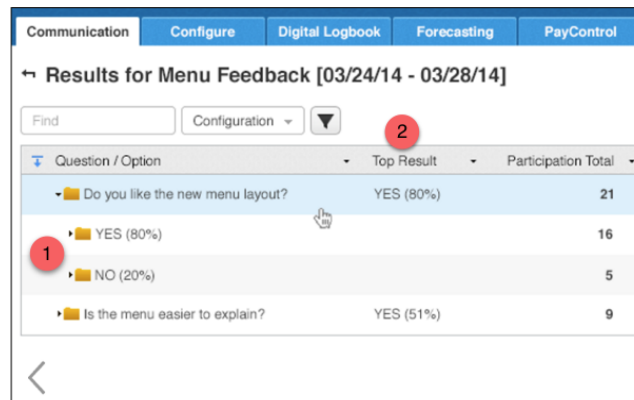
Communication Configure Digital Logbook Forecasting PayControl

← Results for Menu Feedback [03/24/14 - 03/28/14]

Find
Configuration

2

| Question / Option | Top Result | Participation Total |
|---|---|---|
| Do you like the new menu layout? | YES (80%) | 21 |
| YES (80%) | | 16 |
| NO (20%) | | 5 |
| Is the menu easier to explain? | YES (51%) | 9 |

1

<